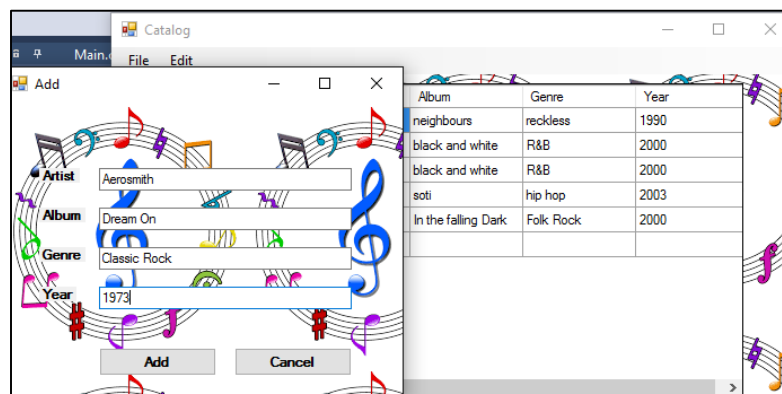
Main.c

Catalog

File Edit

Add

| Album | Genre | Year |
|---|---|---|
| neighbours | reckless | 1990 |
| black and white | R&B | 2000 |
| black and white | R&B | 2000 |
| soti | hip hop | 2003 |
| In the falling Dark | Folk Rock | 2000 |
| | | |

Artist Aerosmith

Album Dream On

Genre Classic Rock

Year 1973

Add

Cancel